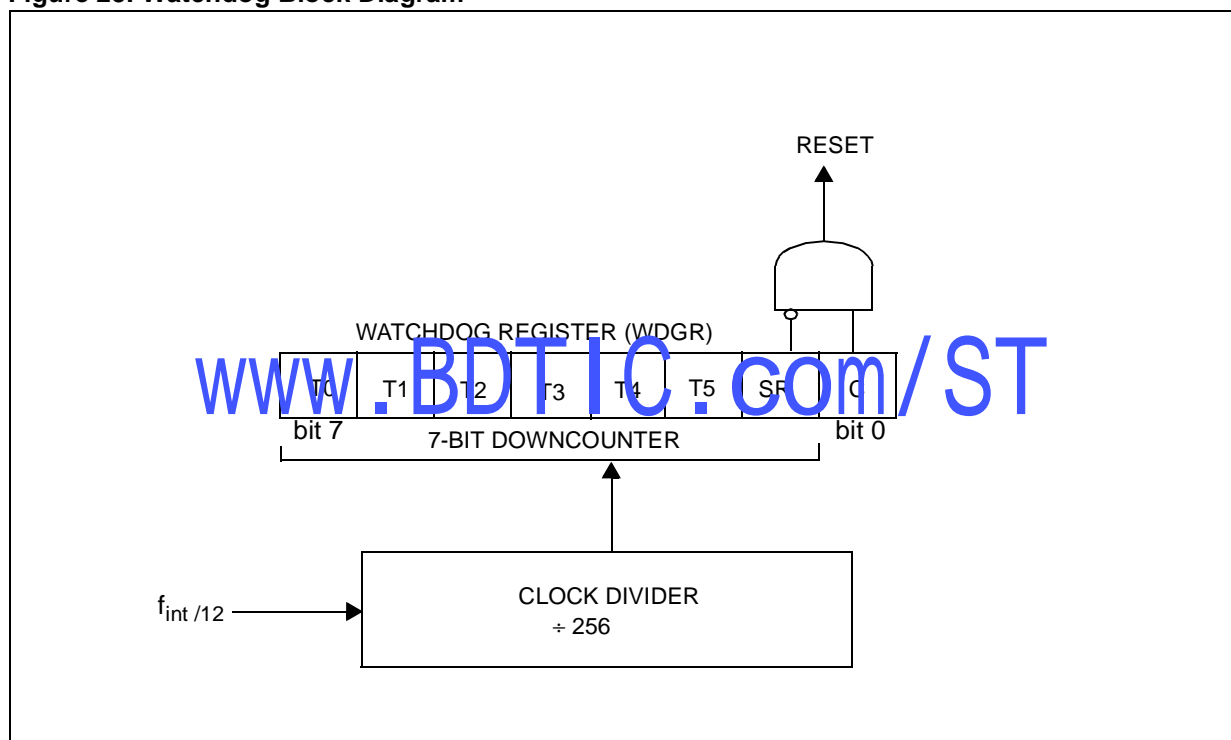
Figure 28. Watchdog Block Diagram

RESET

WATCHDOG REGISTER (WDGR)

www.BDTIC.com/ST

| T0 | T1 | T2 | T3 | T4 | T5 | SR | C |
|---|---|---|---|---|---|---|---|

bit 7

7-BIT DOWNCOUNTER

bit 0

$f_{int /12}$

CLOCK DIVIDER
÷ 256